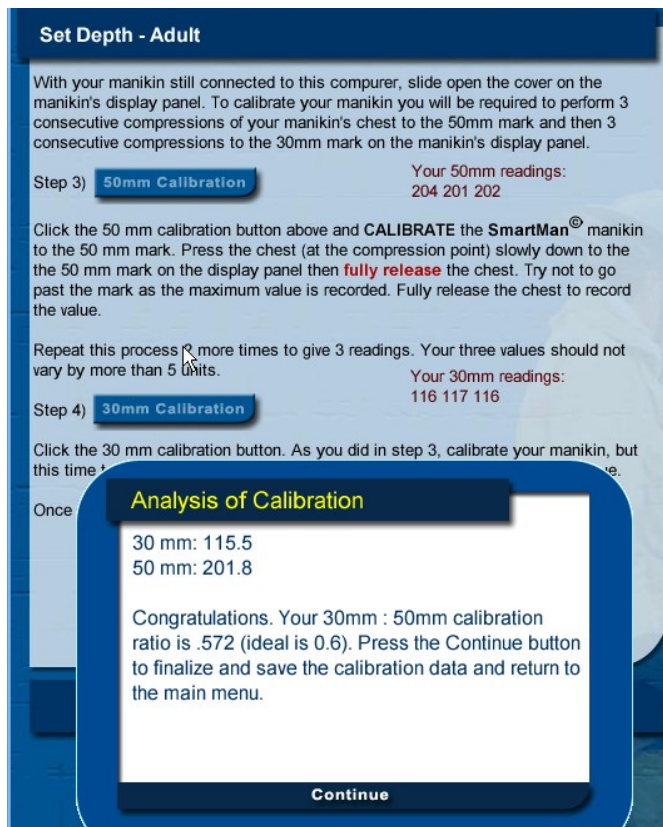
Set Depth - Adult

With your manikin still connected to this compurer, slide open the cover on the manikin's display panel. To calibrate your manikin you will be required to perform 3 consecutive compressions of your manikin's chest to the 50mm mark and then 3 consecutive compressions to the 30mm mark on the manikin's display panel.

Step 3) 50mm Calibration

Your 50mm readings:
204 201 202

Click the 50 mm calibration button above and CALIBRATE the SmartMan© manikin to the 50 mm mark. Press the chest (at the compression point) slowly down to the the 50 mm mark on the display panel then fully release the chest. Try not to go past the mark as the maximum value is recorded. Fully release the chest to record the value.

Repeat this process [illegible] more times to give 3 readings. Your three values should not vary by more than 5 units.

Your 30mm readings:
116 117 116

Step 4) 30mm Calibration

Click the 30 mm calibration button. As you did in step 3, calibrate your manikin, but this time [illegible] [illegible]e.

Once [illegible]

Analysis of Calibration

30 mm: 115.5
50 mm: 201.8

Congratulations. Your 30mm : 50mm calibration ratio is .572 (ideal is 0.6). Press the Continue button to finalize and save the calibration data and return to the main menu.

Continue